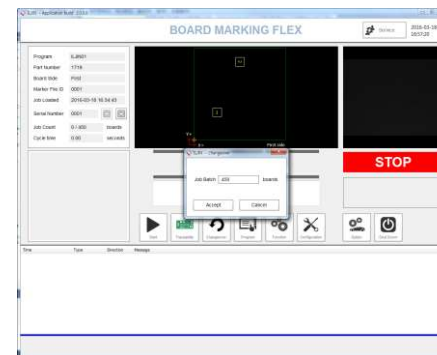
SJM - Application Build 2016

BOARD MARKING FLEX

Service

2016-03-18
165720

Program SJM01
Part Number 1718
Board Side First
Marker Pos ID 0001
Job Loaded 2016-03-18 16:54:45
Serial Number 0001
Job Count 0 / 400 boards
Cycle time 0.00 seconds

SJM Changeover

Job Batch 400 boards

Accept Cancel

STOP

Start Traceability Changeover Program Transfer Configuration Station Shut Down

Time Type Direction Message